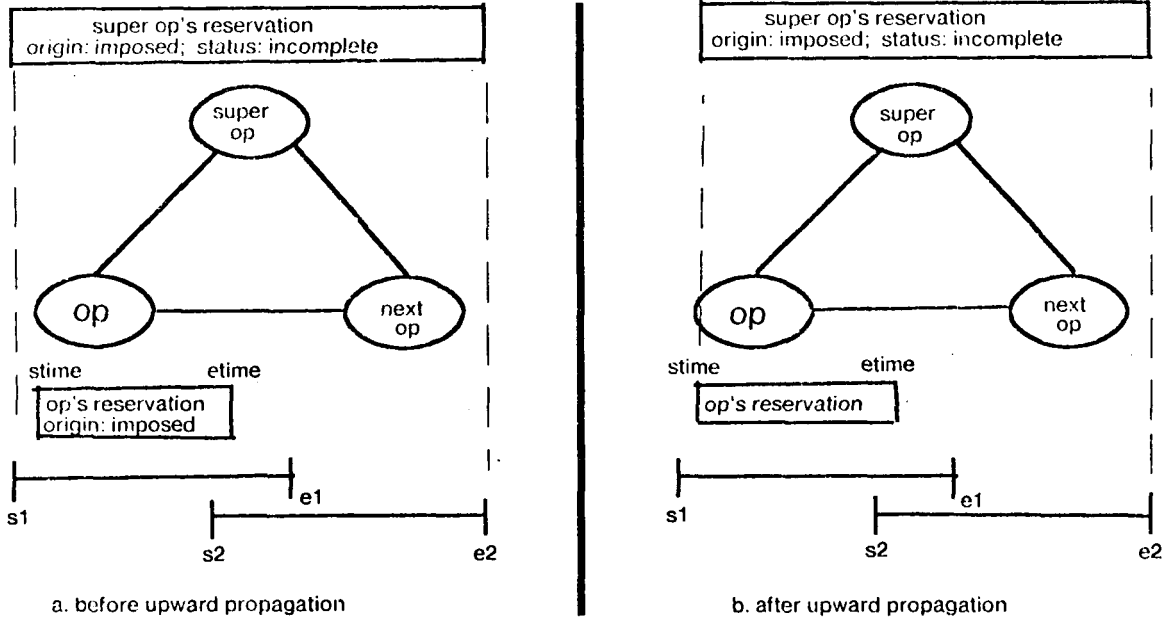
super op's reservation
origin: imposed; status: incomplete

super op

op

next op

stime etime

op's reservation
origin: imposed

s1 e1

s2 e2

a. before upward propagation

super op's reservation
origin: imposed; status: incomplete

super op

op

next op

stime etime

op's reservation

s1 e1

s2 e2

b. after upward propagation